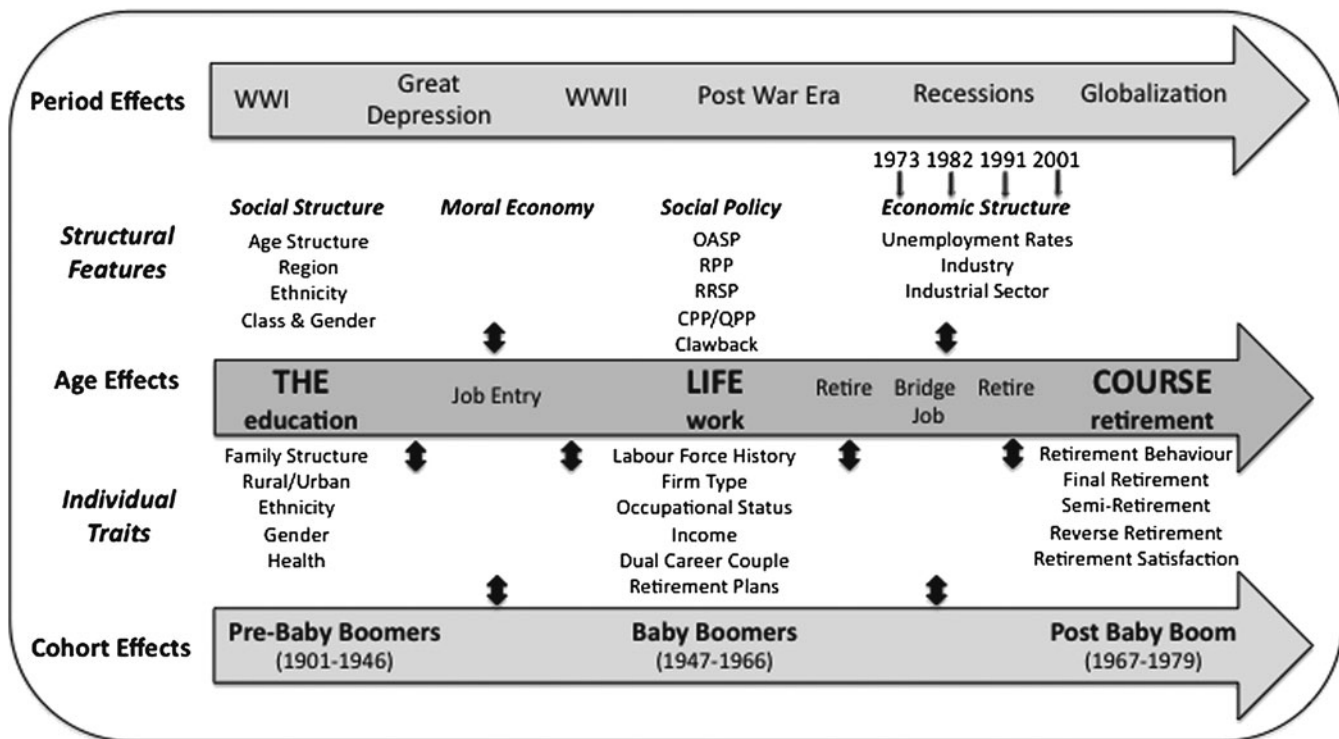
Period Effects

WWI
Great Depression
WWII
Post War Era
Recessions
Globalization

1973 1982 1991 2001

Structural Features

Social Structure
Age Structure
Region
Ethnicity
Class & Gender

Moral Economy

Social Policy
OASP
RPP
RRSP
CPP/QPP
Clawback

Economic Structure
Unemployment Rates
Industry
Industrial Sector

Age Effects

THE
education
Job Entry
LIFE
work
Retire
Bridge Job
Retire
COURSE
retirement

Individual Traits

Family Structure
Rural/Urban
Ethnicity
Gender
Health

Labour Force History
Firm Type
Occupational Status
Income
Dual Career Couple
Retirement Plans

Retirement Behaviour
Final Retirement
Semi-Retirement
Reverse Retirement
Retirement Satisfaction

Cohort Effects

Pre-Baby Boomers
(1901-1946)
Baby Boomers
(1947-1966)
Post Baby Boom
(1967-1979)